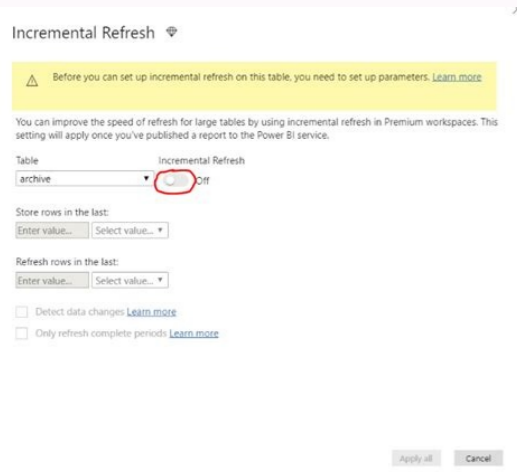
Incremental Refresh

Before you can set up incremental refresh on this table, you need to set up parameters. Learn more

You can improve the speed of refresh for large tables by using incremental refresh in Premium workspaces. This setting will apply once you've published a report to the Power BI service.

Table

archive

Incremental Refresh

Off

Store rows in the last:

Enter value...

Select value...

Refresh rows in the last:

Enter value...

Select value...

Detect data changes Learn more

Only refresh complete periods Learn more

Apply all

Cancel